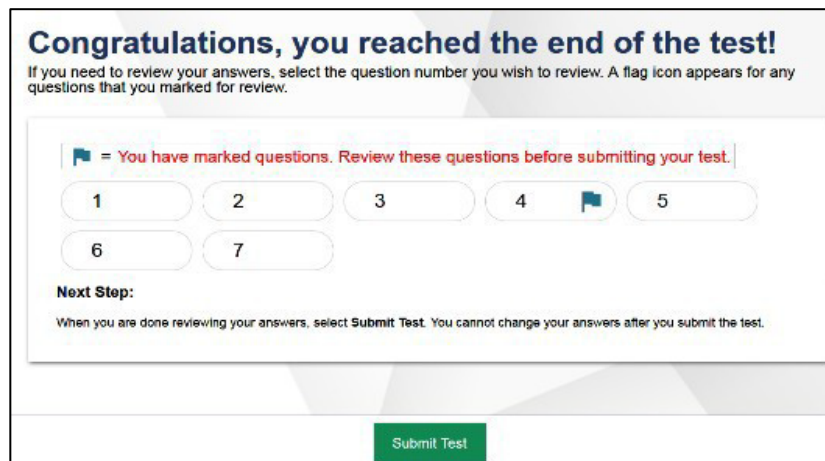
Congratulations, you reached the end of the test!
If you need to review your answers, select the question number you wish to review. A flag icon appears for any questions that you marked for review.

= You have marked questions. Review these questions before submitting your test.

1
2
3
4
5
6
7

Next Step:

When you are done reviewing your answers, select Submit Test. You cannot change your answers after you submit the test.

Submit Test